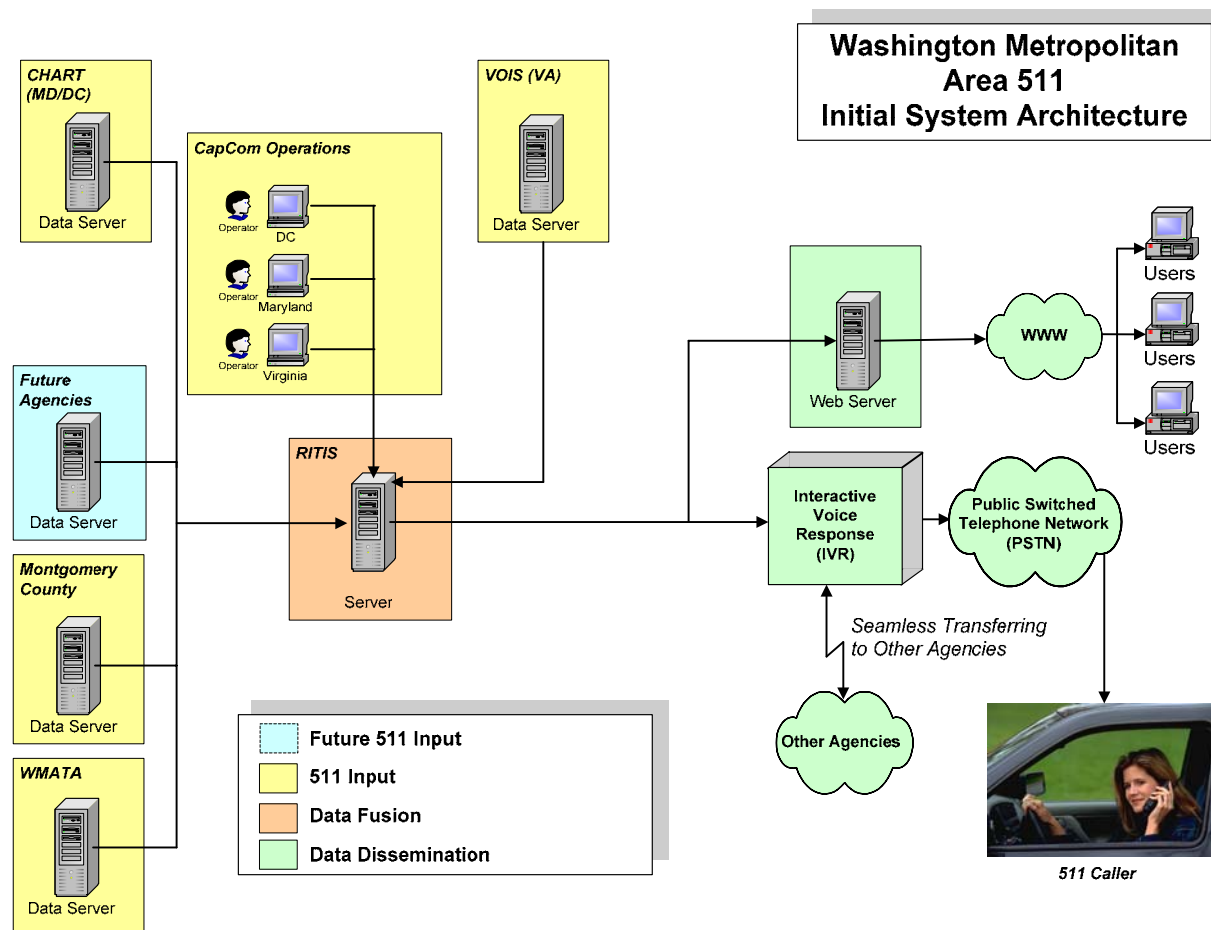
Washington Metropolitan Area 511 Initial System Architecture

CHART (MD/DC)
Data Server

CapCom Operations
Operator
DC
Operator
Maryland
Operator
Virginia

VOIS (VA)
Data Server

Future Agencies
Data Server

RITIS
Server

Montgomery County
Data Server

WMATA
Data Server

Web Server

WWW

Users
Users
Users

Interactive Voice Response (IVR)

Public Switched Telephone Network (PSTN)

Seamless Transferring to Other Agencies

Other Agencies

| | |
|---|---|
| | Future 511 Input |
| | 511 Input |
| | Data Fusion |
| | Data Dissemination |

511 Caller